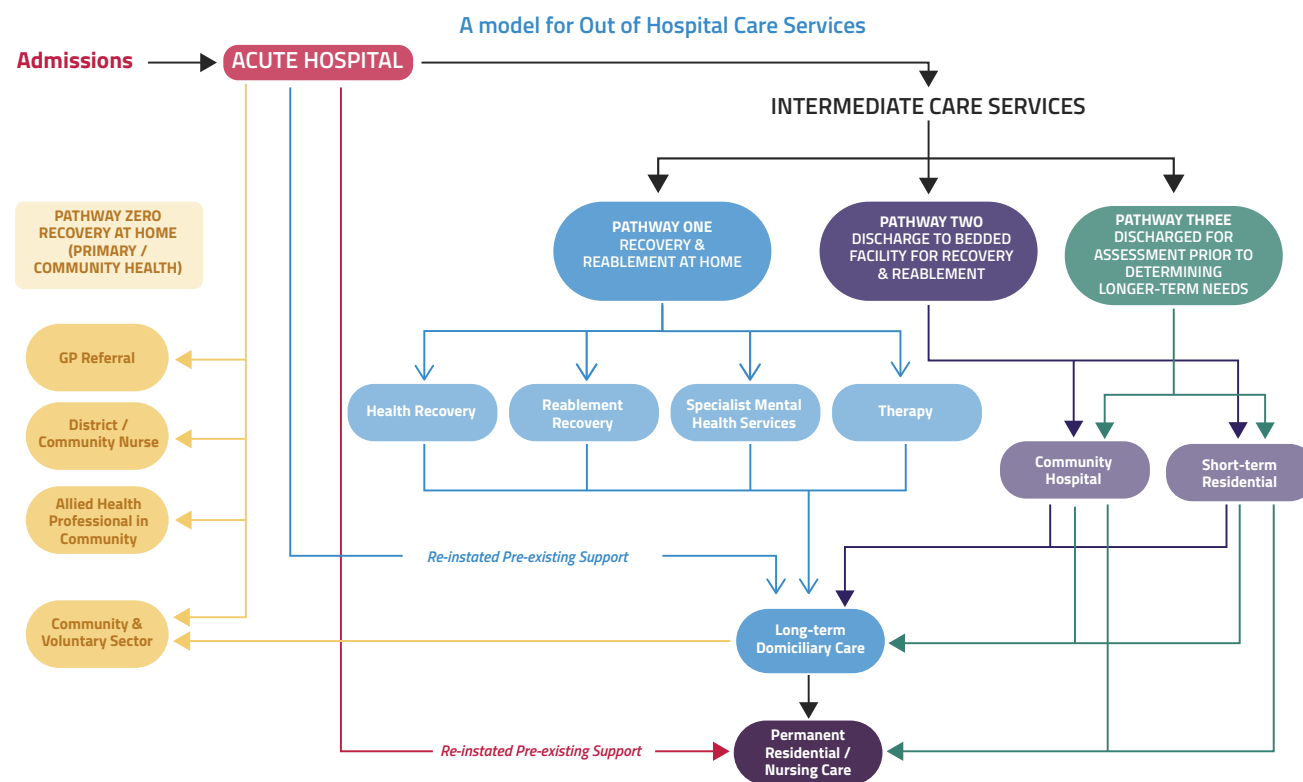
A model for Out of Hospital Care Services

Admissions

ACUTE HOSPITAL

INTERMEDIATE CARE SERVICES

PATHWAY ZERO RECOVERY AT HOME (PRIMARY / COMMUNITY HEALTH)

PATHWAY ONE RECOVERY & REABLEMENT AT HOME

PATHWAY TWO DISCHARGE TO BEDDED FACILITY FOR RECOVERY & REABLEMENT

PATHWAY THREE DISCHARGED FOR ASSESSMENT PRIOR TO DETERMINING LONGER-TERM NEEDS

GP Referral

District / Community Nurse

Allied Health Professional in Community

Community & Voluntary Sector

Health Recovery

Reablement Recovery

Specialist Mental Health Services

Therapy

Community Hospital

Short-term Residential

Re-instated Pre-existing Support

Long-term Domiciliary Care

Re-instated Pre-existing Support

Permanent Residential / Nursing Care